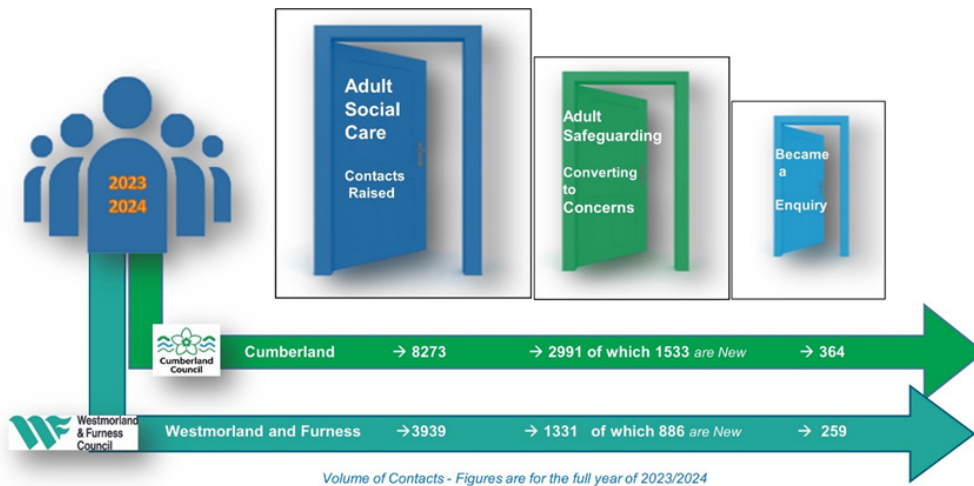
2023
2024

Adult Social Care

Contacts Raised

Adult Safeguarding

Converting to Concerns

Became a Enquiry

Cumberland Council

Cumberland → 8273 → 2991 of which 1533 are New → 364

Westmorland & Furness Council

Westmorland and Furness →3939 → 1331 of which 886 are New → 259

Volume of Contacts - Figures are for the full year of 2023/2024